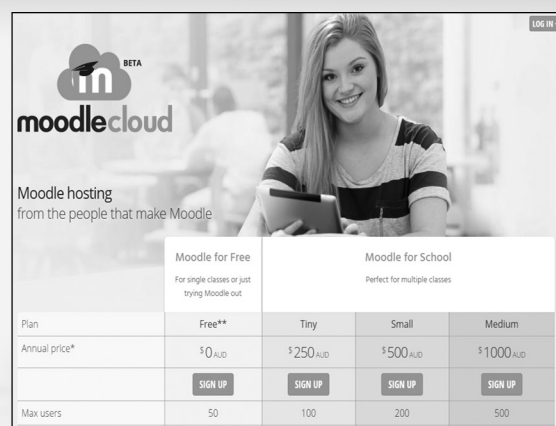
LOG IN

m BETA

moodlecloud

Moodle hosting
from the people that make Moodle

| | Moodle for Free<br>For single classes or just trying Moodle out | Moodle for School<br>Perfect for multiple classes | | |
|---|---|---|---|---|
| Plan | Free** | Tiny | Small | Medium |
| Annual price* | $0 AUD | $250 AUD | $500 AUD | $1000 AUD |
| | SIGN UP | SIGN UP | SIGN UP | SIGN UP |
| Max users | 50 | 100 | 200 | 500 |